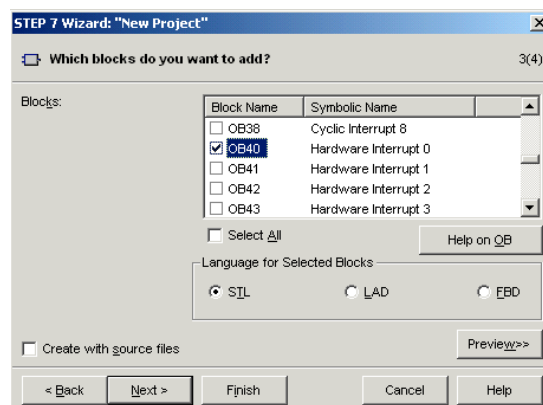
STEP 7 Wizard: "New Project"

Which blocks do you want to add?

3(4)

Blocks:

| Block Name | Symbolic Name |
|---|---|
| OB38 | Cyclic Interrupt 8 |
| OB40 | Hardware Interrupt 0 |
| OB41 | Hardware Interrupt 1 |
| OB42 | Hardware Interrupt 2 |
| OB43 | Hardware Interrupt 3 |

Select All

Help on OB

Language for Selected Blocks

STL

LAD

FBD

Create with source files

Preview>>

< Back

Next >

Finish

Cancel

Help